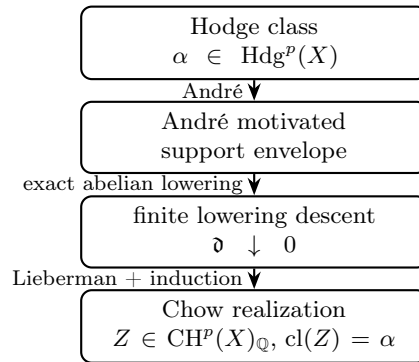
Hodge class
$\alpha \in \mathrm{Hdg}^p(X)$

André

André motivated support envelope

exact abelian lowering

finite lowering descent
$\mathfrak{d} \downarrow 0$

Lieberman + induction

Chow realization
$Z \in \mathrm{CH}^p(X)_{\mathbb{Q}}$, $\mathrm{cl}(Z) = \alpha$